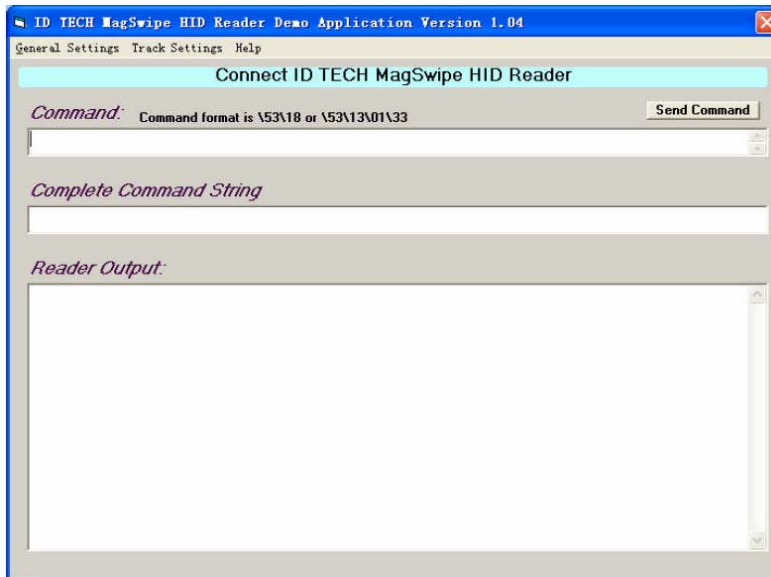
ID TECH MagSwipe HID Reader Demo Application Version 1.04

General Settings Track Settings Help

Connect ID TECH MagSwipe HID Reader

Command: Command format is \53\18 or \53\13\01\33

Send Command

Complete Command String

Reader Output: